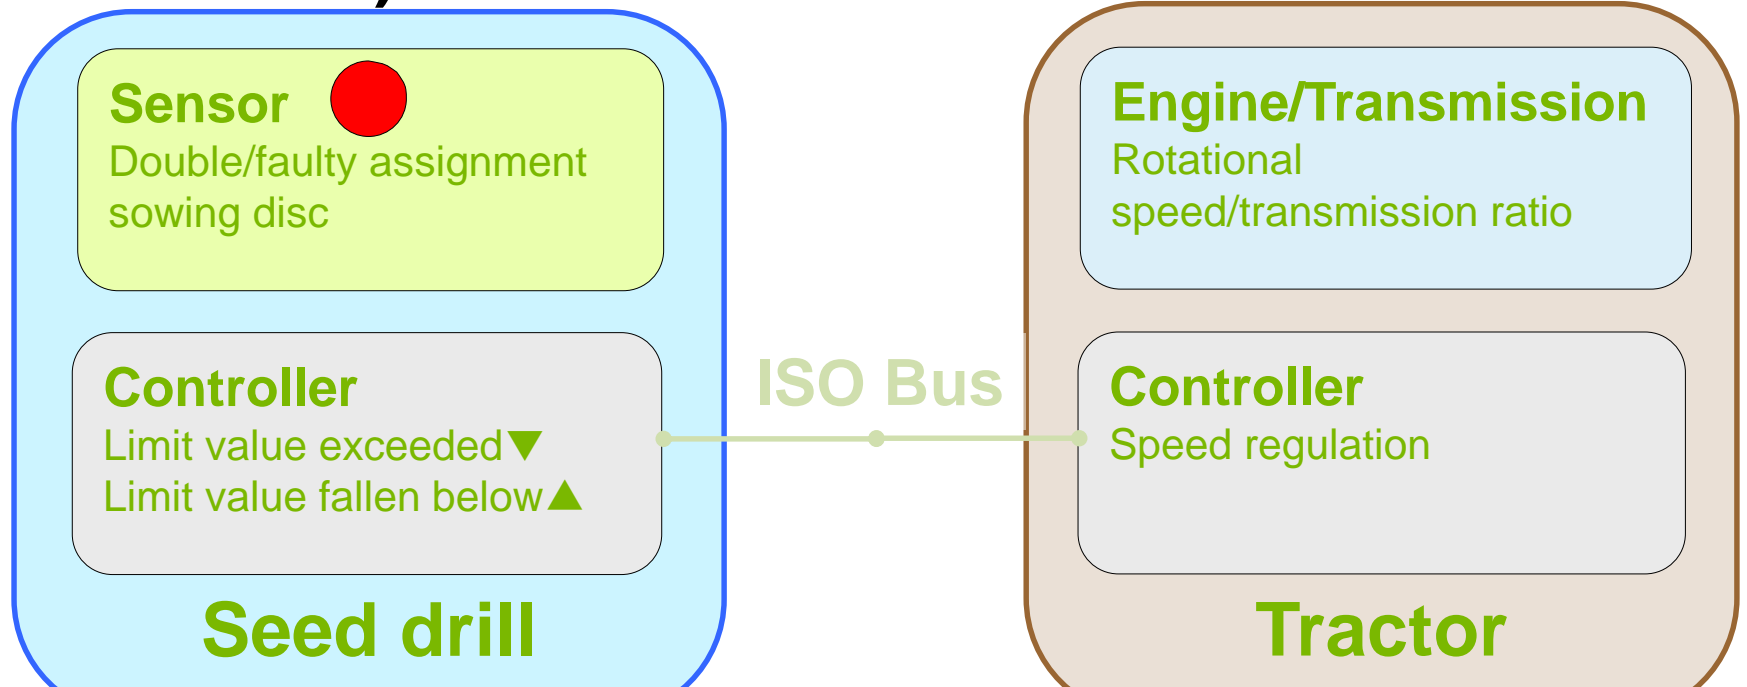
Sensor
Double/faulty assignment sowing disc

Controller
Limit value exceeded▼
Limit value fallen below▲

Seed drill

ISO Bus

Engine/Transmission
Rotational speed/transmission ratio

Controller
Speed regulation

Tractor